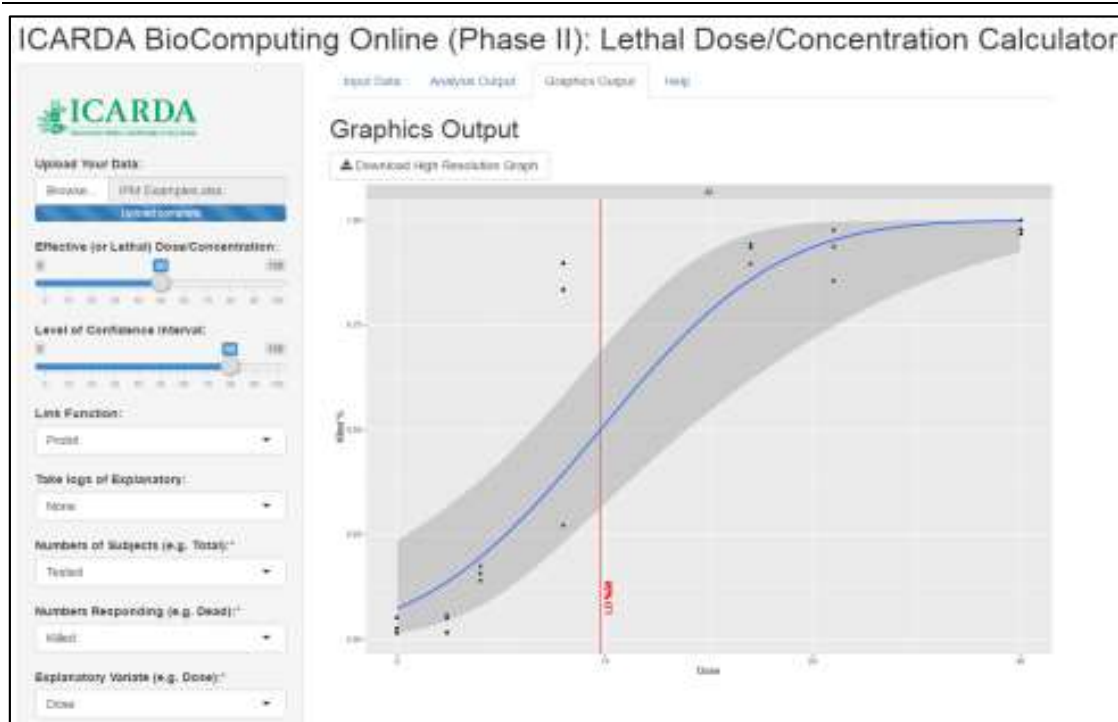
ICARDA BioComputing Online (Phase II): Lethal Dose/Concentration Calculator

Input Data Analysis Output Graphics Output Help

ICARDA

Upload Your Data:

Browse... IPM Examples.xlsx

Upload complete

Effective (or Lethal) Dose/Concentration:

0 50 100

Level of Confidence Interval:

0 95 100

Link Function:

Probit

Take logs of Explanatory:

None

Numbers of Subjects (e.g. Total):*

Tested

Numbers Responding (e.g. Dead):*

Killed

Explanatory Variate (e.g. Dose):*

Dose

Graphics Output

Download High Resolution Graph

Killed%

Dose

LD 50